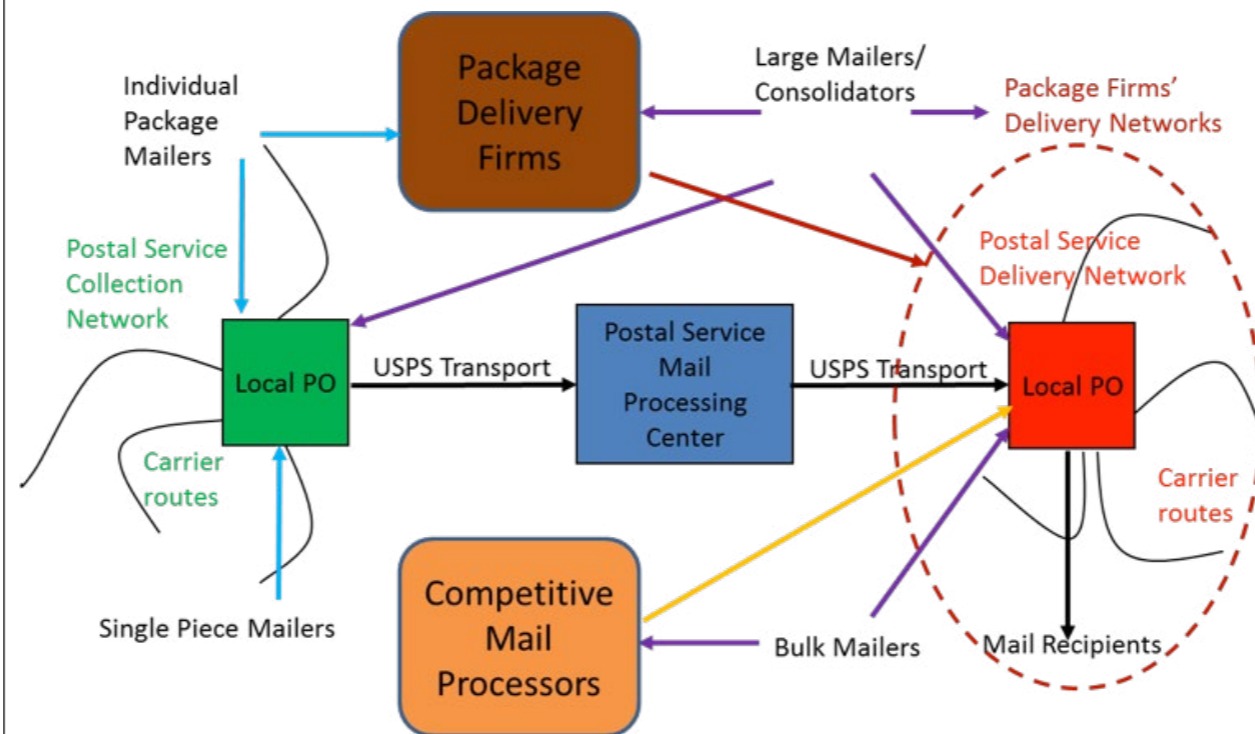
Individual Package Mailers

Package Delivery Firms

Large Mailers/ Consolidators

Package Firms' Delivery Networks

Postal Service Collection Network

Postal Service Delivery Network

Local PO

USPS Transport

Postal Service Mail Processing Center

USPS Transport

Local PO

Carrier routes

Carrier routes

Competitive Mail Processors

Single Piece Mailers

Bulk Mailers

Mail Recipients